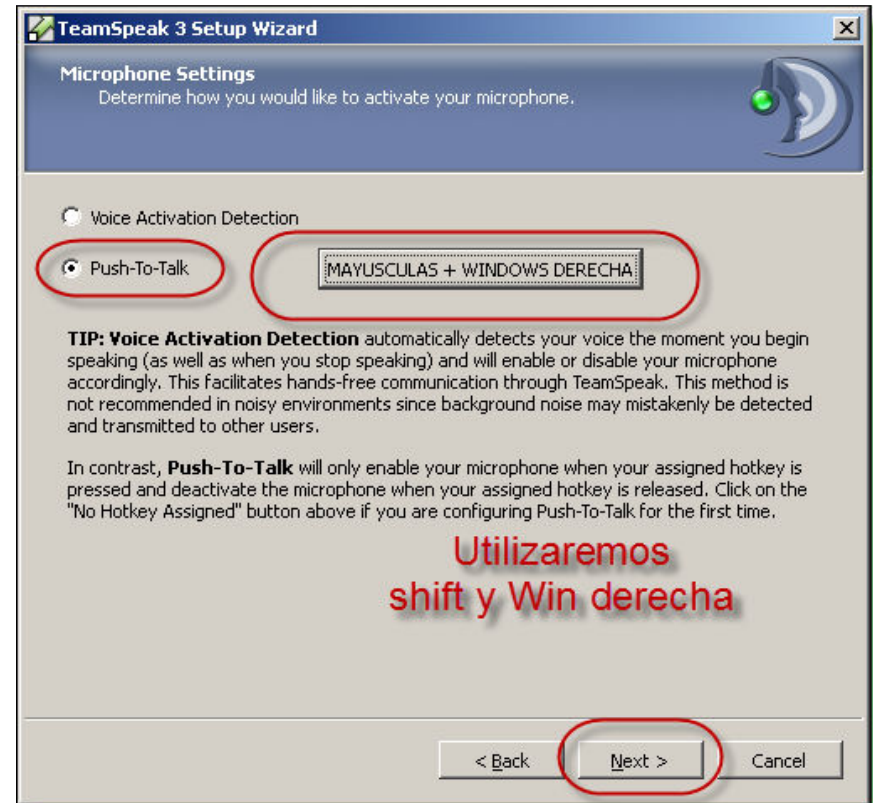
TeamSpeak 3 Setup Wizard

Microphone Settings
Determine how you would like to activate your microphone.

Voice Activation Detection

Push-To-Talk

MAYUSCULAS + WINDOWS DERECHA

**TIP: Voice Activation Detection** automatically detects your voice the moment you begin speaking (as well as when you stop speaking) and will enable or disable your microphone accordingly. This facilitates hands-free communication through TeamSpeak. This method is not recommended in noisy environments since background noise may mistakenly be detected and transmitted to other users.

In contrast, **Push-To-Talk** will only enable your microphone when your assigned hotkey is pressed and deactivate the microphone when your assigned hotkey is released. Click on the "No Hotkey Assigned" button above if you are configuring Push-To-Talk for the first time.

Utilizaremos
shift y Win derecha

< Back
Next >
Cancel